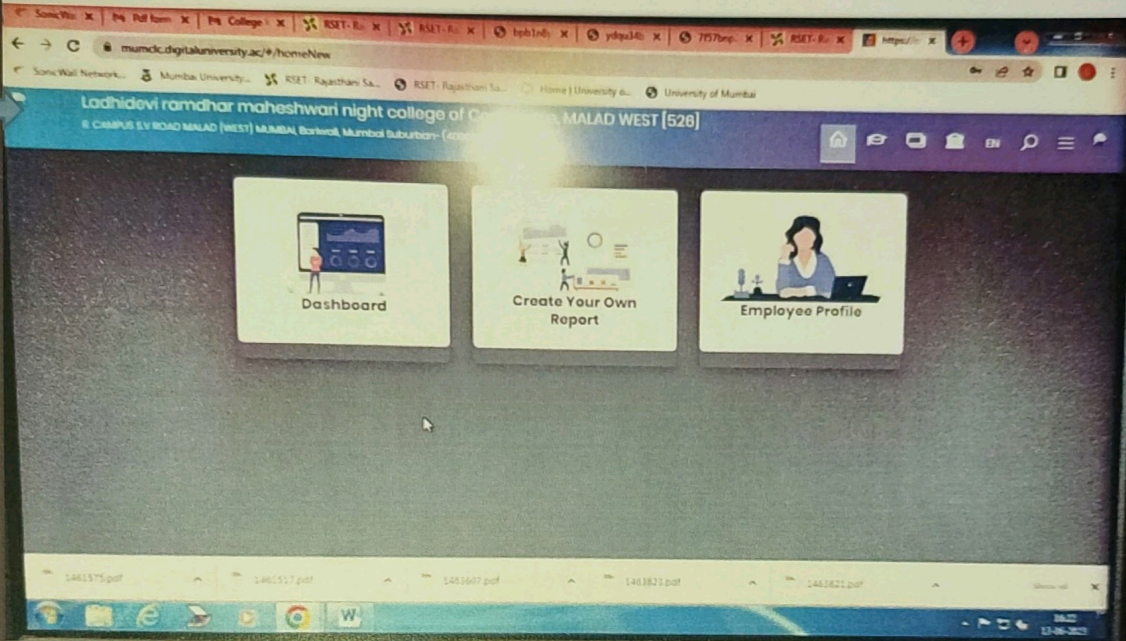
SonicWa | Pdf form | College | RSET- Ra | RSET- Ra | bpb1n | ydqu3 | 7f57bep | RSET- Ra | https://

mumdc.digitaluniversity.ac/#/homeNew

SonicWall Network... Mumbai University... RSET- Rajasthani Sa... RSET- Rajasthani Sa... Home | University o... University of Mumbai

Ladhidevi ramdhar maheshwari night college of Co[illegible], MALAD WEST [526]
E CAMPUS S.V ROAD MALAD (WEST) MUMBAI, Borivali, Mumbai Suburban- (400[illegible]

EN

Dashboard

Create Your Own Report

Employee Profile

1461575.pdf
1461517.pdf
1461607.pdf
1463823.pdf
1463821.pdf
Show all

W